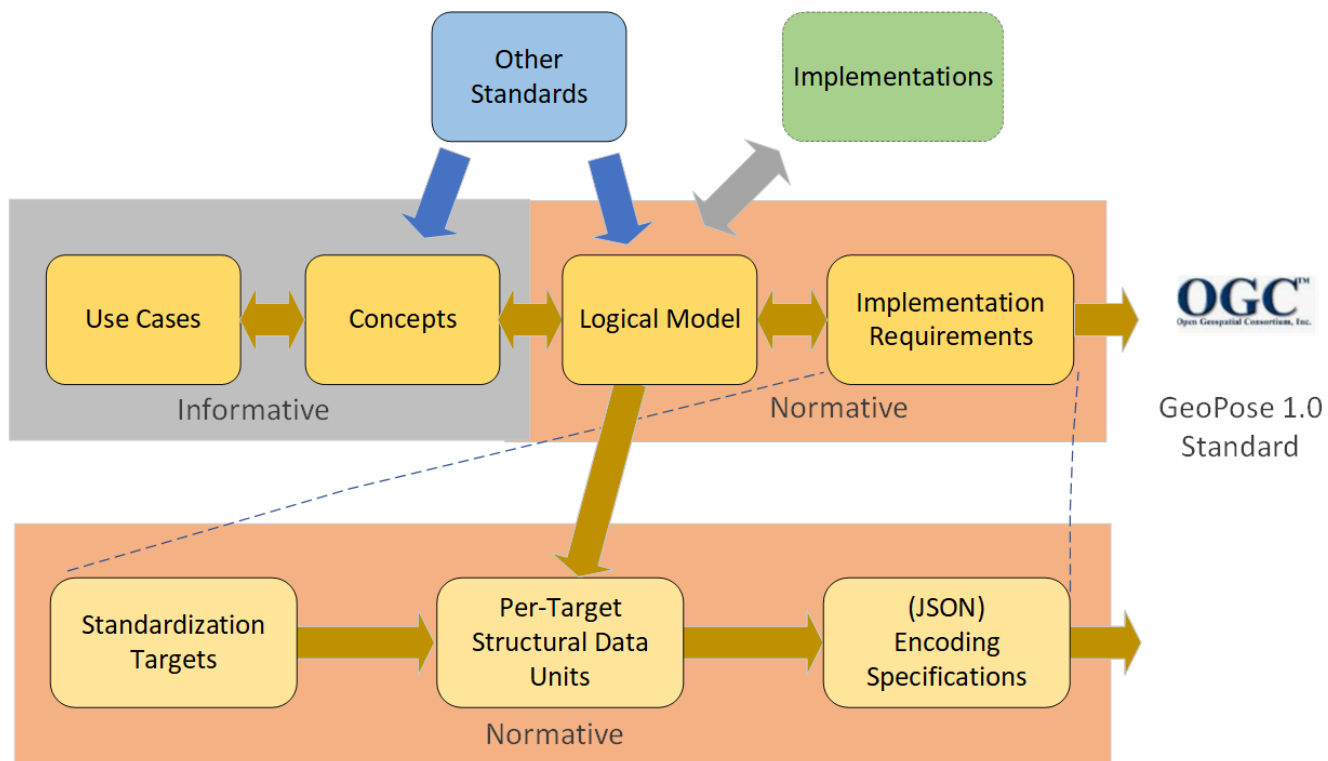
Other Standards

Implementations

Use Cases

Concepts

Logical Model

Implementation Requirements

OGC™
Open Geospatial Consortium, Inc.

Informative

Normative

GeoPose 1.0 Standard

Standardization Targets

Per-Target Structural Data Units

(JSON) Encoding Specifications

Normative